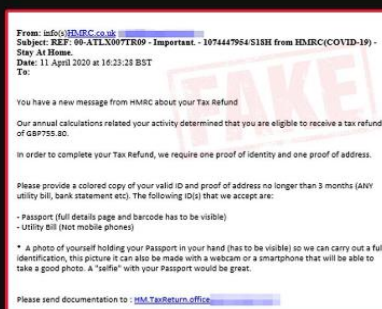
From: info(s)HMRC.co.uk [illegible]
Subject: REF: 00-ATLX007TR09 - Important. - 1074447954/S18H from HMRC(COVID-19) - Stay At Home.
Date: 11 April 2020 at 16:23:28 BST
To:

FAKE

You have a new message from HMRC about your Tax Refund

Our annual calculations related your activity determined that you are eligible to receive a tax refund of GBP755.80.

In order to complete your Tax Refund, we require one proof of identity and one proof of address.

Please provide a colored copy of your valid ID and proof of address no longer than 3 months (ANY utility bill, bank statement etc). The following ID(s) that we accept are:

- Passport (full details page and barcode has to be visible)
- Utility Bill (Not mobile phones)

* A photo of yourself holding your Passport in your hand (has to be visible) so we can carry out a full identification, this picture it can also be made with a webcam or a smartphone that will be able to take a good photo. A "selfie" with your Passport would be great.

Please send documentation to : HM.TaxReturn.office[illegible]